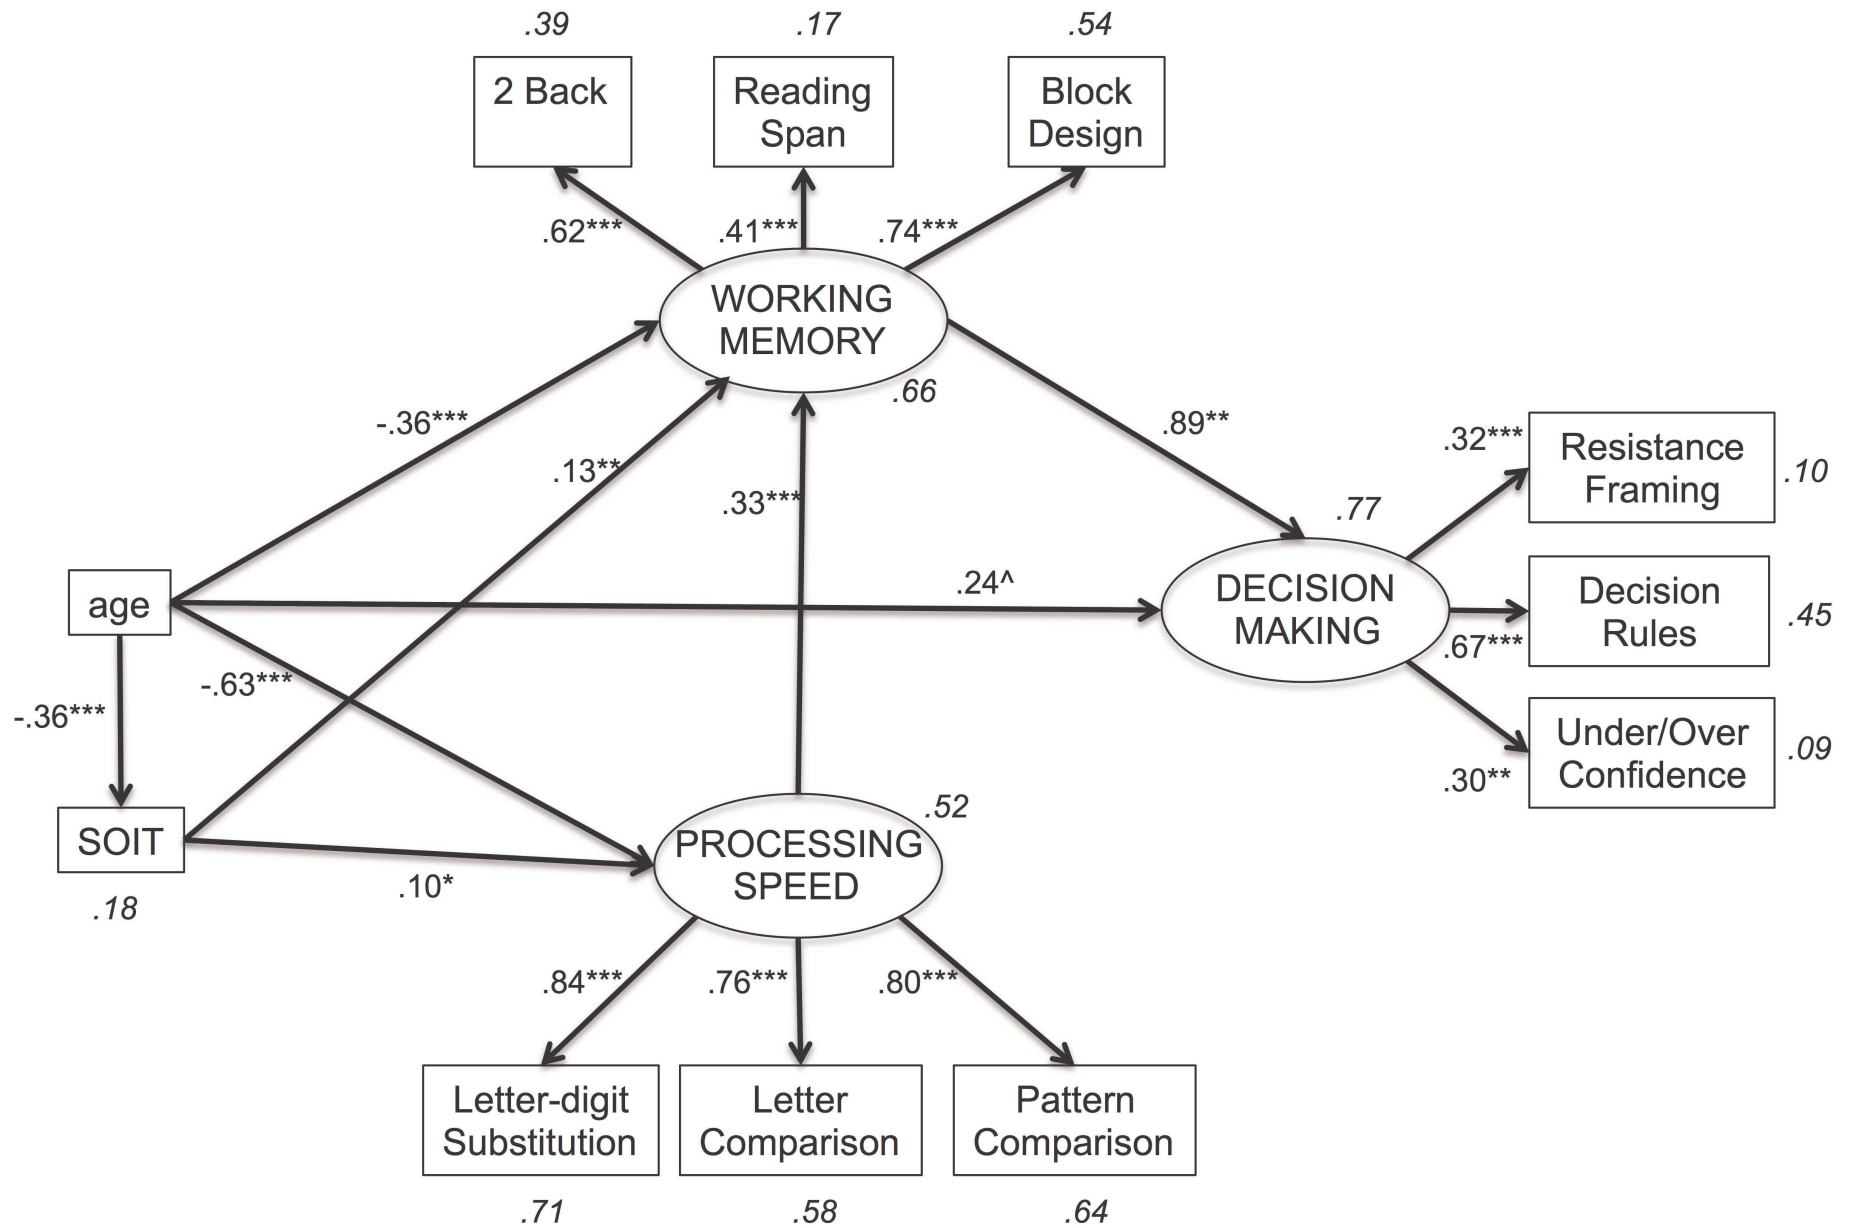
.39
.17
.54

2 Back

Reading Span

Block Design

.62***
.41***
.74***

WORKING MEMORY

.66

-.36***
.13**
.33***
.89**

.32***
Resistance Framing
.10

.77

age

.24^

DECISION MAKING

Decision Rules
.45
.67***

-.63***
-.36***

Under/Over Confidence
.09
.30**

SOIT
.18

.52
PROCESSING SPEED

.10*

.84***
.76***
.80***

Letter-digit Substitution

Letter Comparison

Pattern Comparison

.71
.58
.64